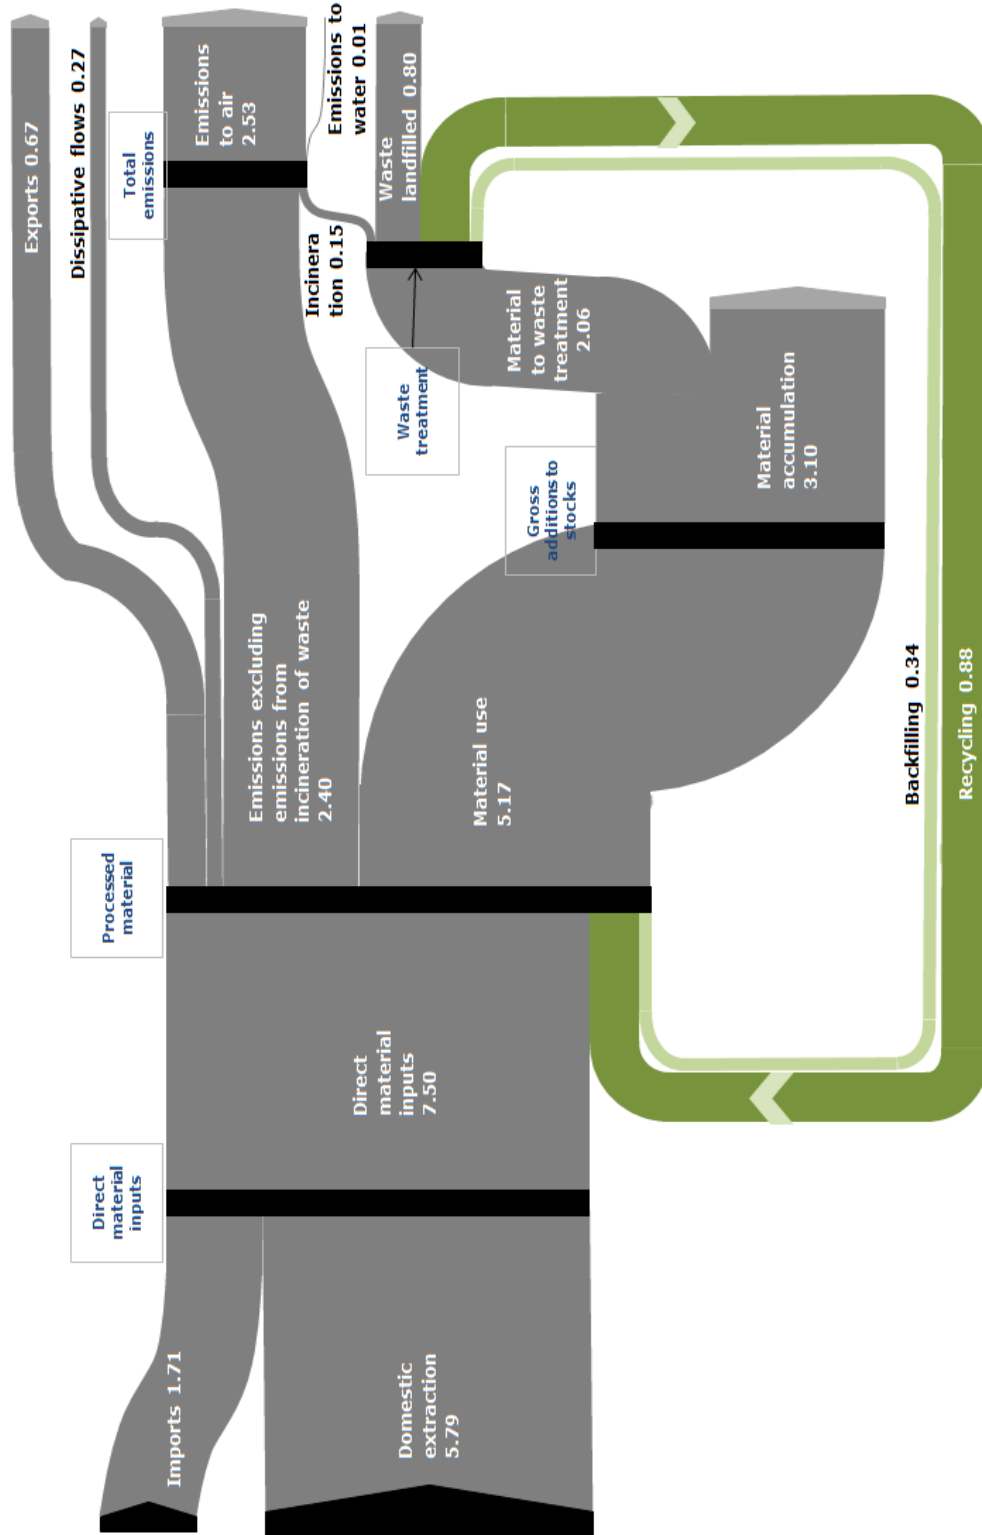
Exports 0.67

Dissipative flows 0.27

Total emissions

Emissions to air 2.53

Emissions to water 0.01

Waste landfilled 0.80

Incineration 0.15

Waste treatment

Material to waste treatment 2.06

Material accumulation 3.10

Gross additions to stocks

Emissions excluding emissions from incineration of waste 2.40

Material use 5.17

Backfilling 0.34

Recycling 0.88

Processed material

Direct material inputs 7.50

Direct material inputs

Imports 1.71

Domestic extraction 5.79